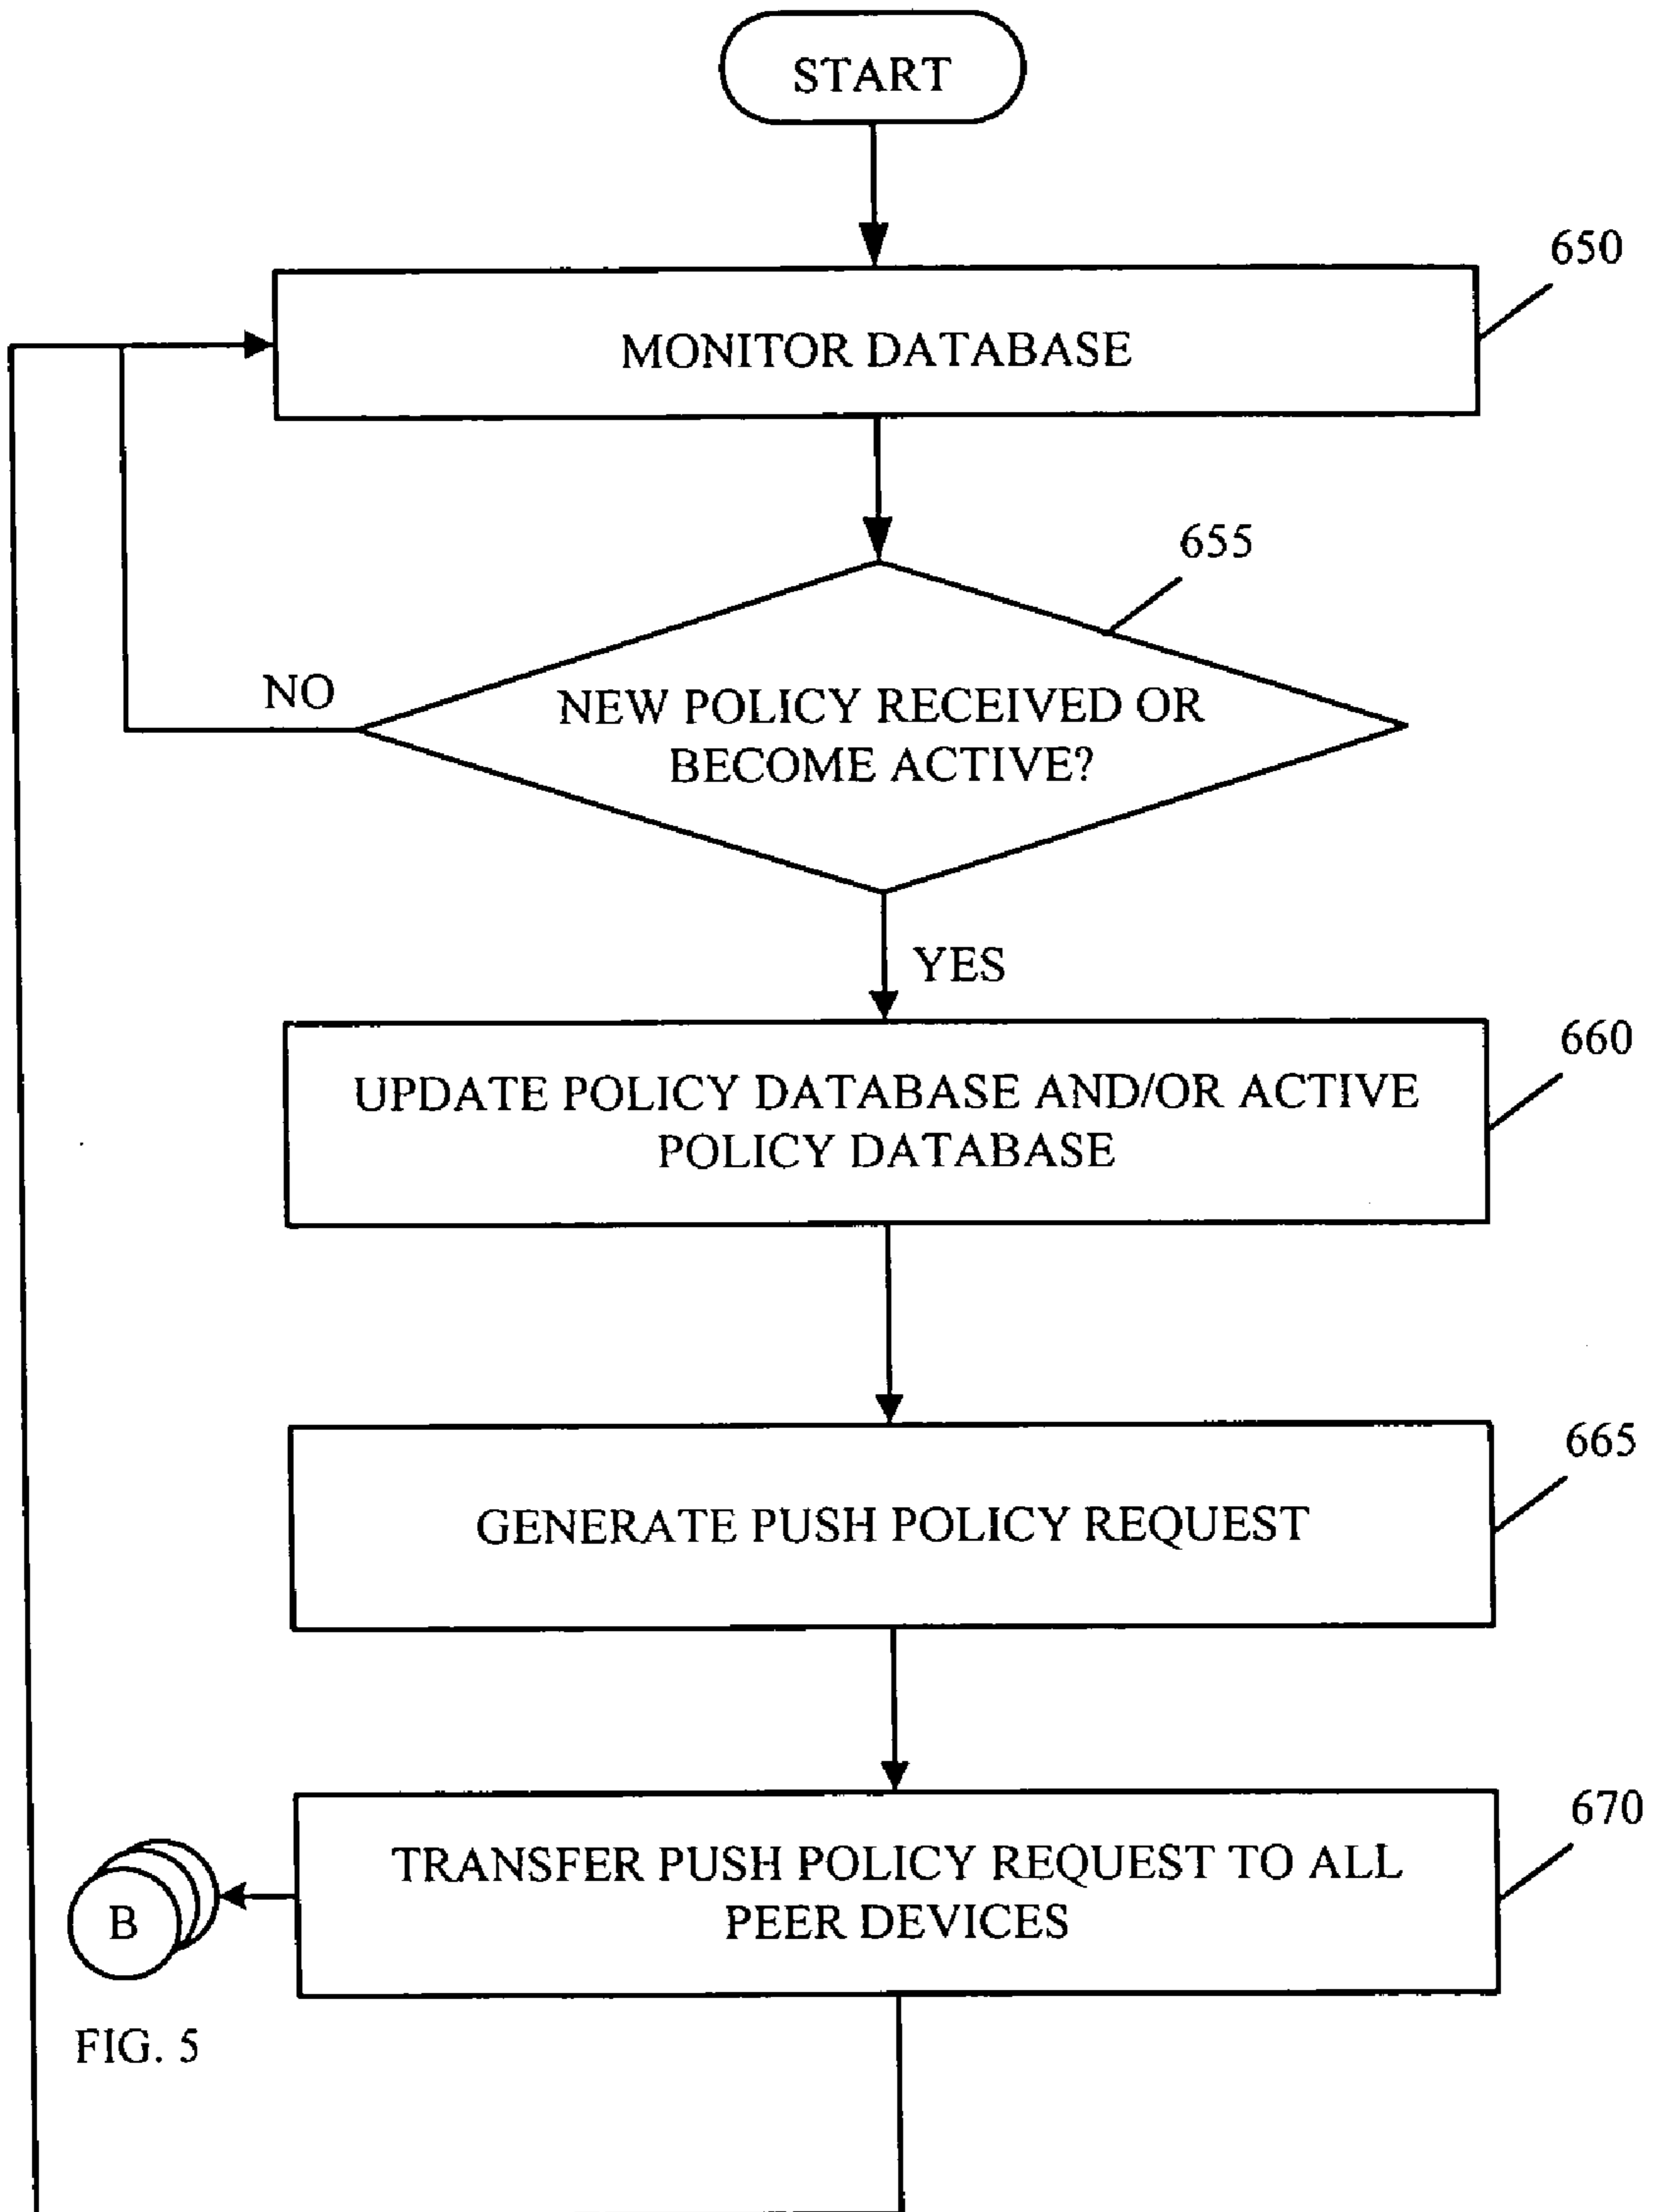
START

650

MONITOR DATABASE

655

NO

NEW POLICY RECEIVED OR BECOME ACTIVE?

YES

660

UPDATE POLICY DATABASE AND/OR ACTIVE POLICY DATABASE

665

GENERATE PUSH POLICY REQUEST

670

B

TRANSFER PUSH POLICY REQUEST TO ALL PEER DEVICES

FIG. 5